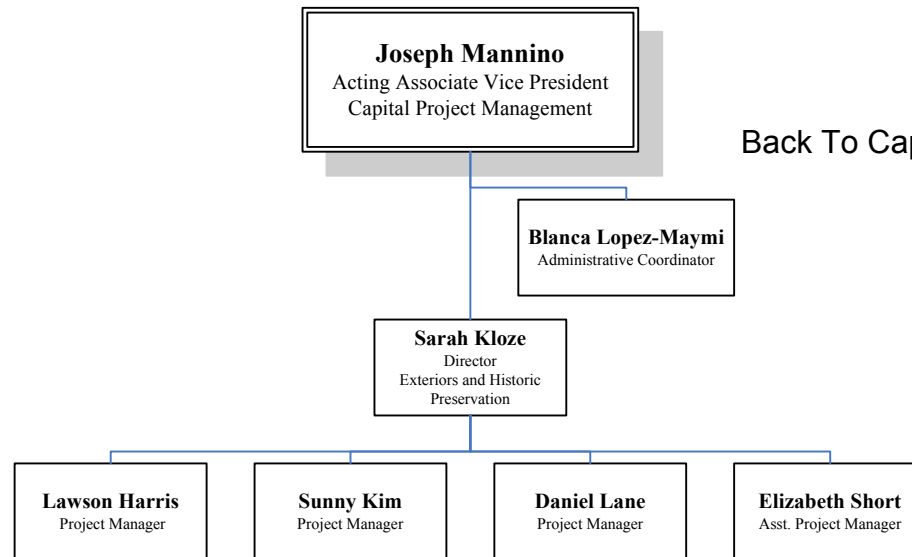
Joseph Mannino
Acting Associate Vice President
Capital Project Management

Back To Cap

Blanca Lopez-Maymi
Administrative Coordinator

Sarah Kloze
Director
Exteriors and Historic Preservation

Lawson Harris
Project Manager

Sunny Kim
Project Manager

Daniel Lane
Project Manager

Elizabeth Short
Asst. Project Manager